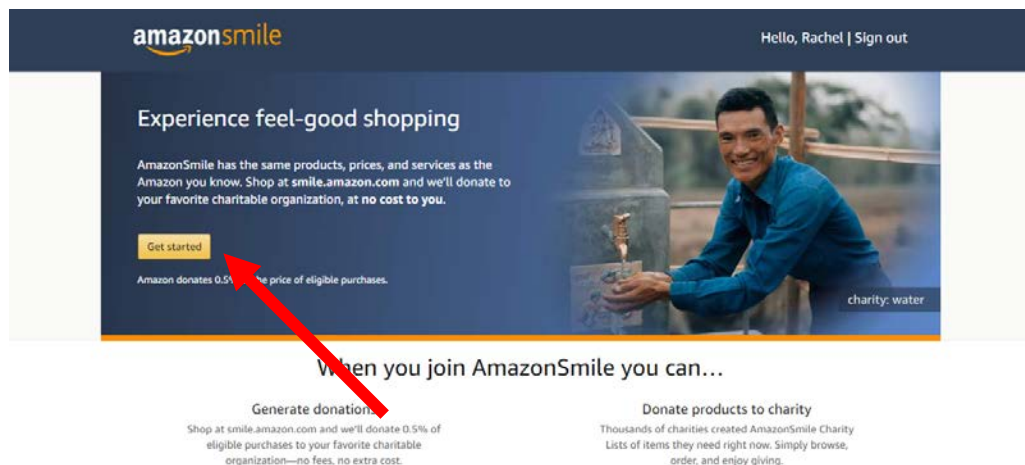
amazonsmile

Hello, Rachel | Sign out

Experience feel-good shopping

AmazonSmile has the same products, prices, and services as the Amazon you know. Shop at smile.amazon.com and we'll donate to your favorite charitable organization, at no cost to you.

Get started

Amazon donates 0.5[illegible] the price of eligible purchases.

charity: water

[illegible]en you join AmazonSmile you can…

Generate donation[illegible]

Shop at smile.amazon.com and we'll donate 0.5% of eligible purchases to your favorite charitable organization—no fees, no extra cost.

Donate products to charity

Thousands of charities created AmazonSmile Charity Lists of items they need right now. Simply browse, order, and enjoy giving.